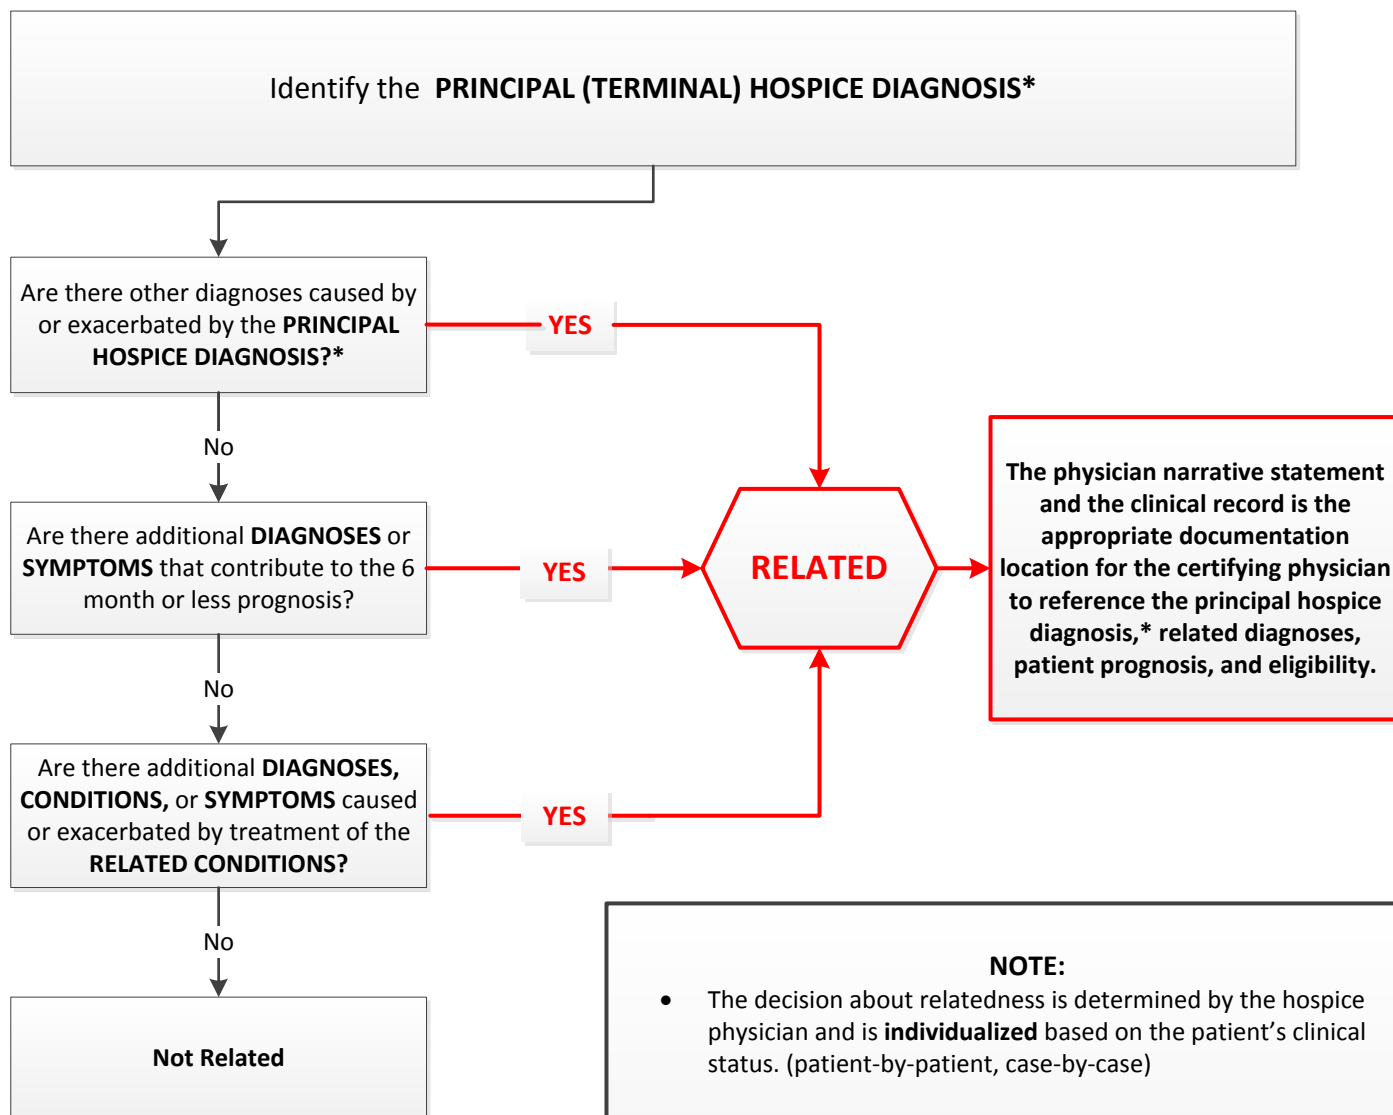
Identify the **PRINCIPAL (TERMINAL) HOSPICE DIAGNOSIS***

Are there other diagnoses caused by or exacerbated by the **PRINCIPAL HOSPICE DIAGNOSIS?***

YES

No

Are there additional **DIAGNOSES** or **SYMPTOMS** that contribute to the 6 month or less prognosis?

YES

RELATED

The physician narrative statement and the clinical record is the appropriate documentation location for the certifying physician to reference the principal hospice diagnosis,* related diagnoses, patient prognosis, and eligibility.

No

Are there additional **DIAGNOSES, CONDITIONS,** or **SYMPTOMS** caused or exacerbated by treatment of the **RELATED CONDITIONS?**

YES

No

Not Related

NOTE:
- The decision about relatedness is determined by the hospice physician and is **individualized** based on the patient's clinical status. (patient-by-patient, case-by-case)